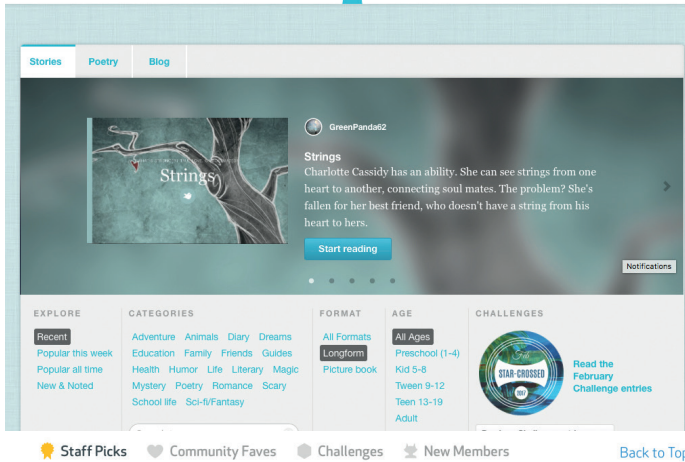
Stories Poetry Blog

Strings

GreenPanda62

Strings

Charlotte Cassidy has an ability. She can see strings from one heart to another, connecting soul mates. The problem? She's fallen for her best friend, who doesn't have a string from his heart to hers.

Start reading

Notifications

EXPLORE
Recent
Popular this week
Popular all time
New & Noted

CATEGORIES
Adventure Animals Diary Dreams Education Family Friends Guides Health Humor Life Literary Magic Mystery Poetry Romance Scary School life Sci-fi/Fantasy

FORMAT
All Formats
Longform
Picture book

AGE
All Ages
Preschool (1-4)
Kid 5-8
Tween 9-12
Teen 13-19
Adult

CHALLENGES
STAR-CROSSED 2017
Read the February Challenge entries

Staff Picks Community Faves Challenges New Members Back to Top